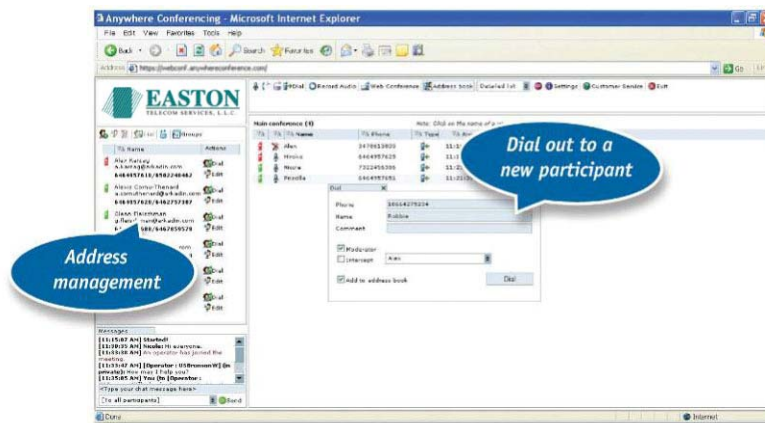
Anywhere Conferencing - Microsoft Internet Explorer

File Edit View Favorites Tools Help

Back Search Favorites

Address https://webconf.anywhereconference.com/ Go

EASTON
TELECOM SERVICES, L.L.C.

Dial Record Audio Web Conference Address book Detailed list Settings Customer Service Exit

Groups

Name Actions

Alex Ramsey
a.ramsey@arkadin.com
6464957619/8582248462 Dial Edit

Alexis Corne-Thenard
a.cornethenard@arkadin.com
6464957620/8462757397 Dial Edit

Glenn Fleishman
g.fleishman@arkadin.com
6464957588/6467859570 Dial Edit

Dial Edit

Dial Edit

Dial Edit

Dial Edit

Main conference (4) Note: Click on the name of a

Name Phone Type

Alex 3476615920 11:1
Monica 6464957629 11:1
Nicole 7322456395 11:2
Priscilla 6464957651 11:2

Dial

Phone 16614275204
Name Robbie
Comment

Moderator
Intercept Alex

Add to address book

Dial

Dial out to a new participant

Address management

Messages

[11:15:07 AM] Started!
[11:30:35 AM] Nadia: Hi everyone.
[11:33:58 AM] An operator has joined the meeting.
[11:33:47 AM] [Operator : OSBranson W] (in private): How may I help you?
[11:35:05 AM] You (to Operator :

<Type your chat message here>
[To all participants] Send

Done Internet